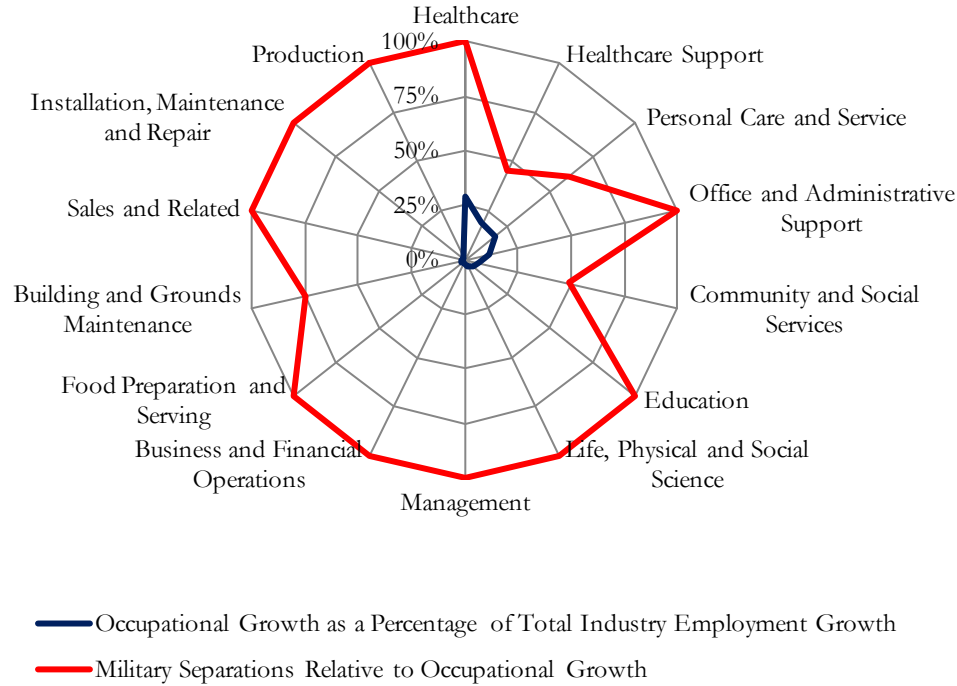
Healthcare
Healthcare Support
Personal Care and Service
Office and Administrative Support
Community and Social Services
Education
Life, Physical and Social Science
Management
Business and Financial Operations
Food Preparation and Serving
Building and Grounds Maintenance
Sales and Related
Installation, Maintenance and Repair
Production

100%
75%
50%
25%
0%

Occupational Growth as a Percentage of Total Industry Employment Growth
Military Separations Relative to Occupational Growth